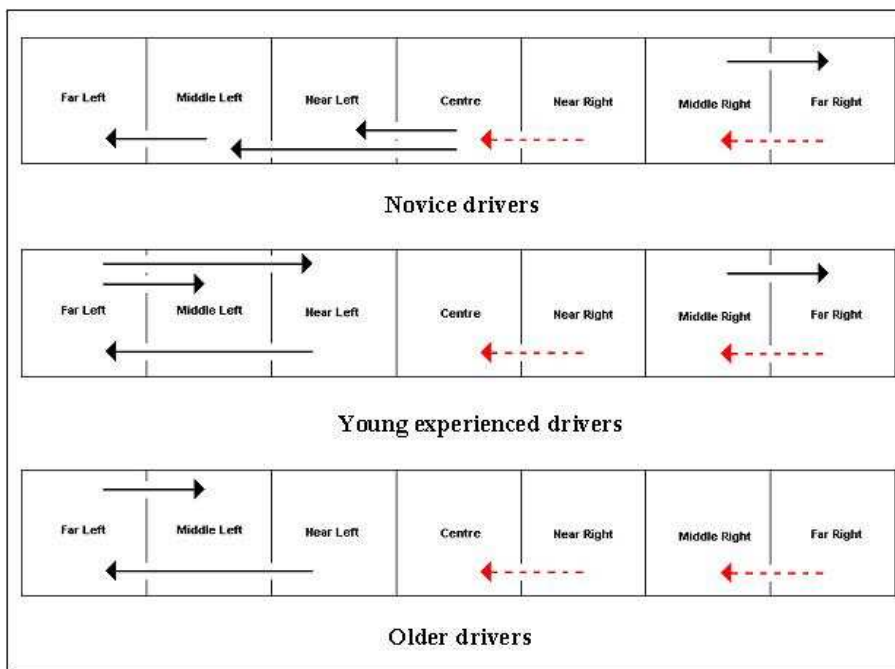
| Far Left | Middle Left | Near Left | Centre | Near Right | Middle Right | Far Right |
|---|---|---|---|---|---|---|

Novice drivers

| Far Left | Middle Left | Near Left | Centre | Near Right | Middle Right | Far Right |
|---|---|---|---|---|---|---|

Young experienced drivers

| Far Left | Middle Left | Near Left | Centre | Near Right | Middle Right | Far Right |
|---|---|---|---|---|---|---|

Older drivers